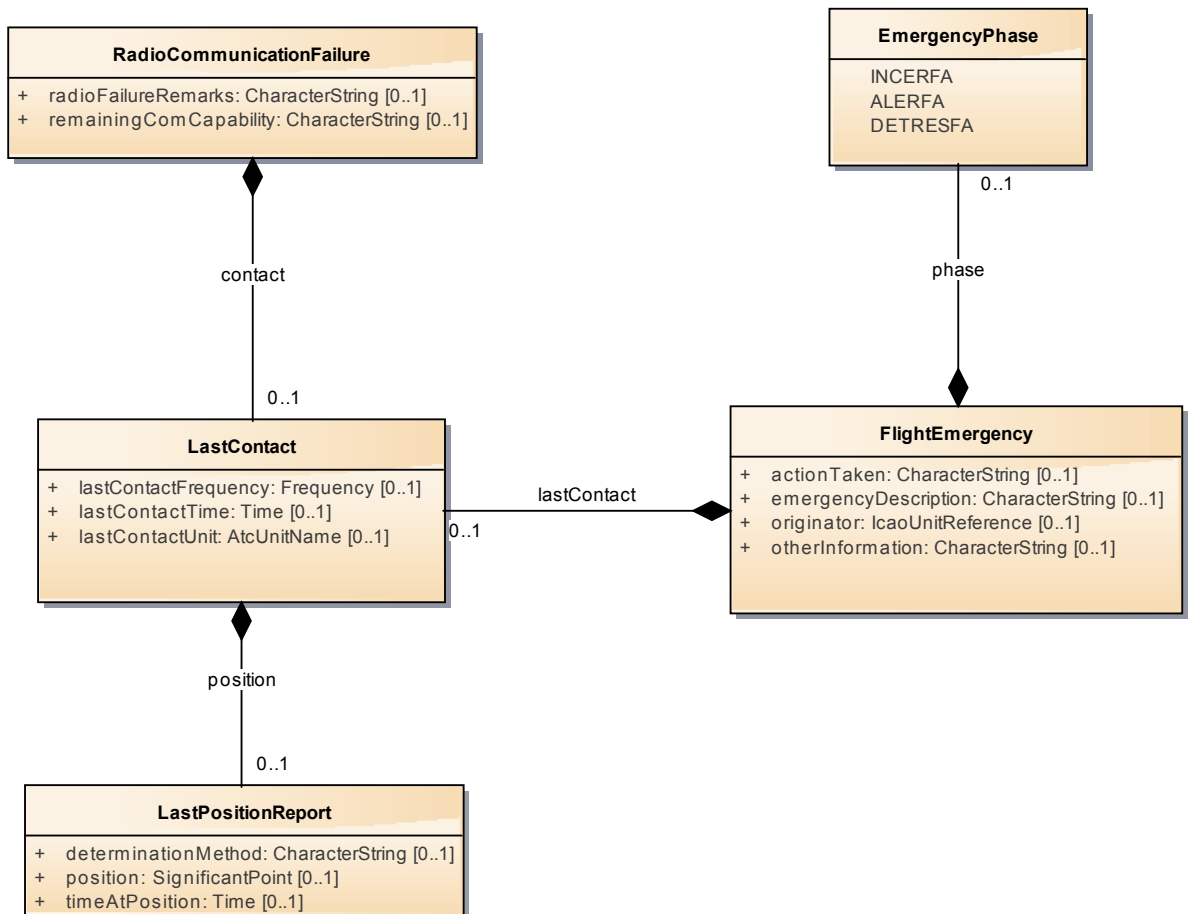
RadioCommunicationFailure

+ radioFailureRemarks: CharacterString [0..1]
+ remainingComCapability: CharacterString [0..1]

EmergencyPhase

INCERFA
ALERFA
DETRESFA

0..1

phase

contact

0..1

LastContact

+ lastContactFrequency: Frequency [0..1]
+ lastContactTime: Time [0..1]
+ lastContactUnit: AtcUnitName [0..1]

lastContact

0..1

FlightEmergency

+ actionTaken: CharacterString [0..1]
+ emergencyDescription: CharacterString [0..1]
+ originator: IcaoUnitReference [0..1]
+ otherInformation: CharacterString [0..1]

position

0..1

LastPositionReport

+ determinationMethod: CharacterString [0..1]
+ position: SignificantPoint [0..1]
+ timeAtPosition: Time [0..1]